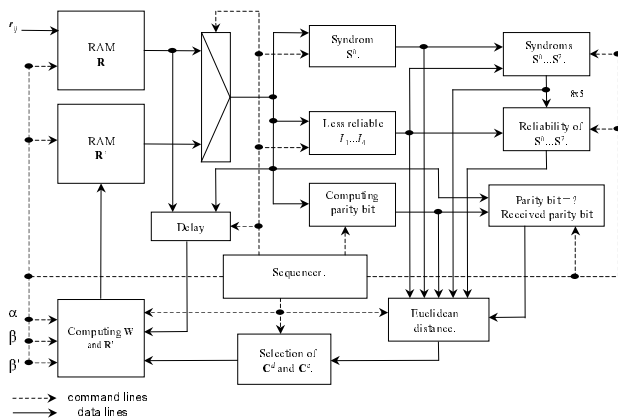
$r_{ij}$

RAM
**R**

RAM
**R'**

Syndrom
$S^0$.

Syndroms
$S^0 ... S^7$.

8x5

Less reliable
$I_1 ... I_4$

Reliability of
$S^0 ... S^7$.

Computing
parity bit

Parity bit = ?
Received parity bit

Delay

Sequencer.

α

β

β'

Computing **W**
and **R'**

Euclidean
distance.

Selection of
$\mathbf{C}^d$ and $\mathbf{C}^c$.

command lines
data lines